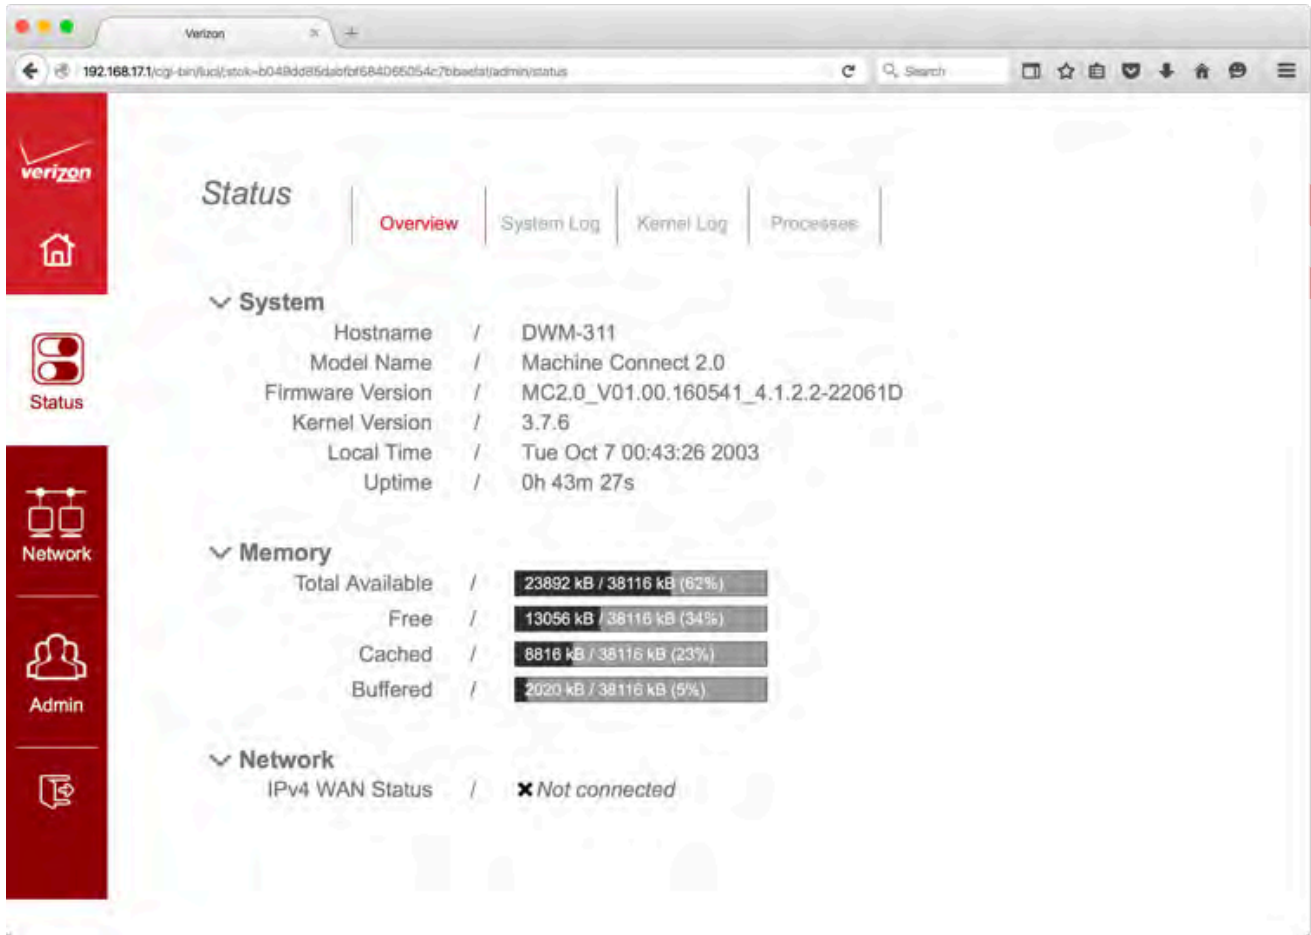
Verizon

192.168.17.1/cgi-bin/luci/;stok=b049dd85dabfbf684065054c7bbaefaf/admin/status

Search

verizon

Status

Network

Admin

Status

Overview | System Log | Kernel Log | Processes

System

Hostname / DWM-311
Model Name / Machine Connect 2.0
Firmware Version / MC2.0_V01.00.160541_4.1.2.2-22061D
Kernel Version / 3.7.6
Local Time / Tue Oct 7 00:43:26 2003
Uptime / 0h 43m 27s

Memory

Total Available / 23892 kB / 38116 kB (62%)
Free / 13056 kB / 38116 kB (34%)
Cached / 8816 kB / 38116 kB (23%)
Buffered / 2020 kB / 38116 kB (5%)

Network

IPv4 WAN Status / ✖ Not connected